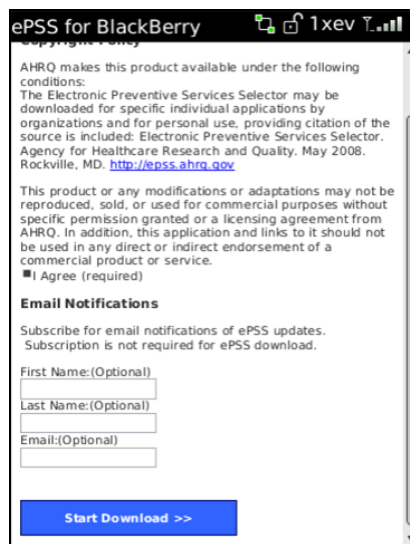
ePSS for BlackBerry 1xev

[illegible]

AHRQ makes this product available under the following conditions:
The Electronic Preventive Services Selector may be downloaded for specific individual applications by organizations and for personal use, providing citation of the source is included: Electronic Preventive Services Selector. Agency for Healthcare Research and Quality. May 2008. Rockville, MD. http://epss.ahrq.gov

This product or any modifications or adaptations may not be reproduced, sold, or used for commercial purposes without specific permission granted or a licensing agreement from AHRQ. In addition, this application and links to it should not be used in any direct or indirect endorsement of a commercial product or service.
I Agree (required)

Email Notifications

Subscribe for email notifications of ePSS updates. Subscription is not required for ePSS download.

First Name:(Optional)

Last Name:(Optional)

Email:(Optional)

Start Download >>